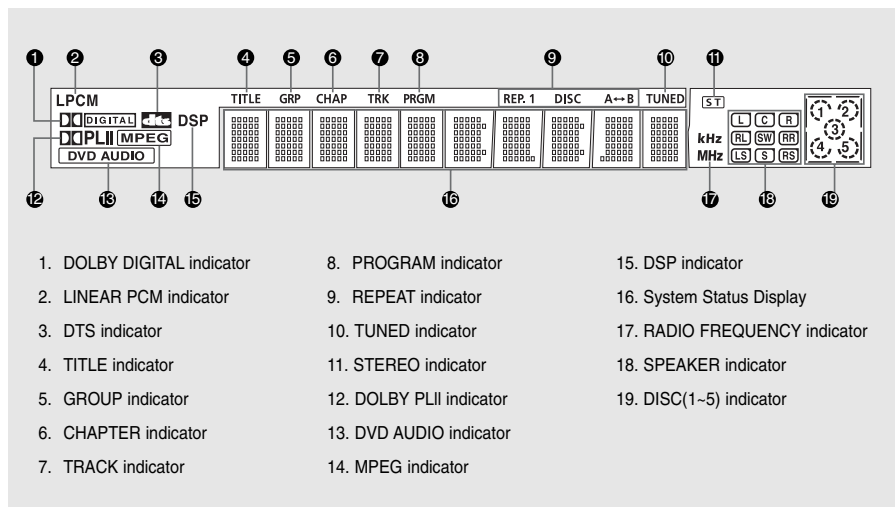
1 2 3 4 5 6 7 8 9 10 11

LPCM DIGITAL dts DSP PLII MPEG DVD AUDIO

TITLE GRP CHAP TRK PRGM REP. 1 DISC A↔B TUNED ST

kHz MHz

L C R RL SW RR LS S RS

1 2 3 4 5

12 13 14 15 16 17 18 19

1. DOLBY DIGITAL indicator

2. LINEAR PCM indicator

3. DTS indicator

4. TITLE indicator

5. GROUP indicator

6. CHAPTER indicator

7. TRACK indicator

8. PROGRAM indicator

9. REPEAT indicator

10. TUNED indicator

11. STEREO indicator

12. DOLBY PLII indicator

13. DVD AUDIO indicator

14. MPEG indicator

15. DSP indicator

16. System Status Display

17. RADIO FREQUENCY indicator

18. SPEAKER indicator

19. DISC(1~5) indicator